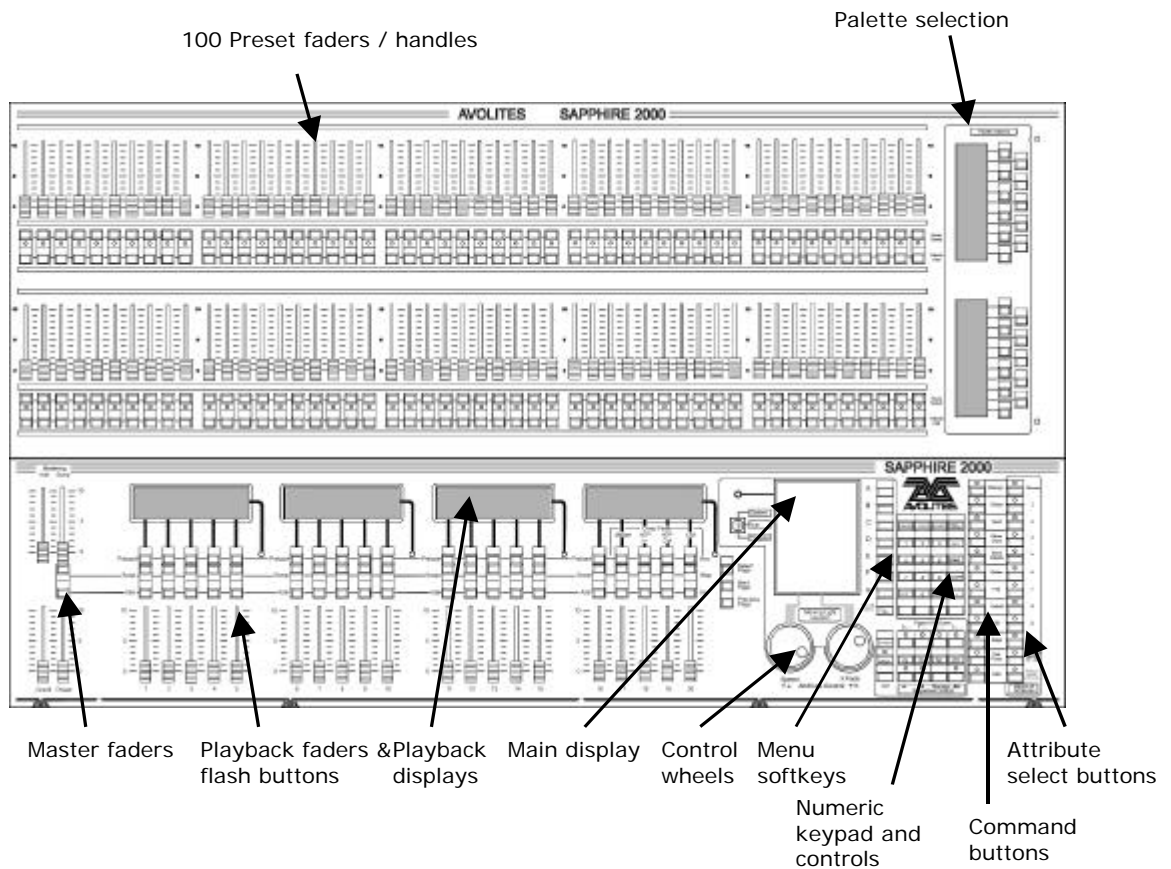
100 Preset faders / handles

Palette selection

AVOLITES SAPPHIRE 2000

SAPPHIRE 2000

AVOLITES

Master faders

Playback faders & flash buttons

Playback displays

Main display

Control wheels

Menu softkeys

Numeric keypad and controls

Command buttons

Attribute select buttons